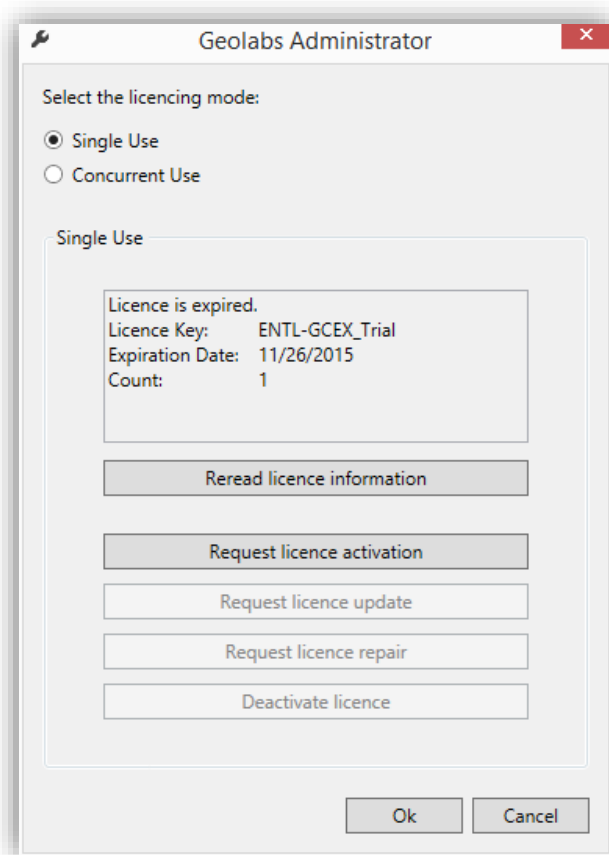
Geolabs Administrator

Select the licencing mode:

Single Use

Concurrent Use

Single Use

Licence is expired.
Licence Key: ENTL-GCEX_Trial
Expiration Date: 11/26/2015
Count: 1

Reread licence information

Request licence activation

Request licence update

Request licence repair

Deactivate licence

Ok

Cancel